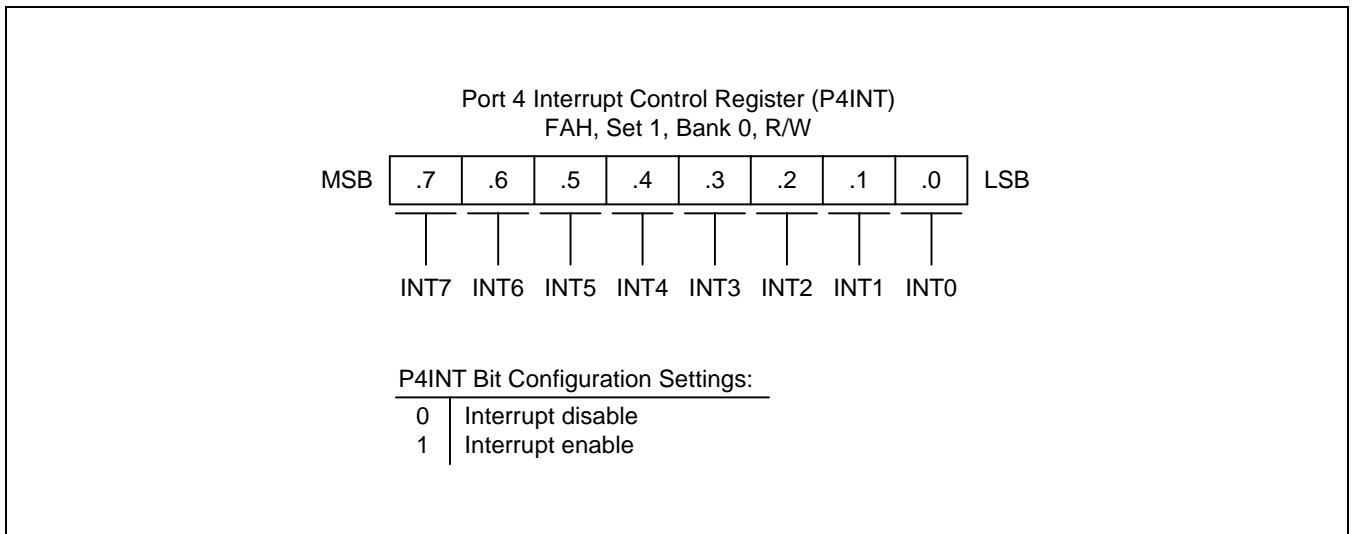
Port 4 Interrupt Control Register (P4INT)
FAH, Set 1, Bank 0, R/W

| MSB | .7 | .6 | .5 | .4 | .3 | .2 | .1 | .0 | LSB |
|---|---|---|---|---|---|---|---|---|---|
| | INT7 | INT6 | INT5 | INT4 | INT3 | INT2 | INT1 | INT0 | |

P4INT Bit Configuration Settings:

| | |
|---|---|
| 0 | Interrupt disable |
| 1 | Interrupt enable |